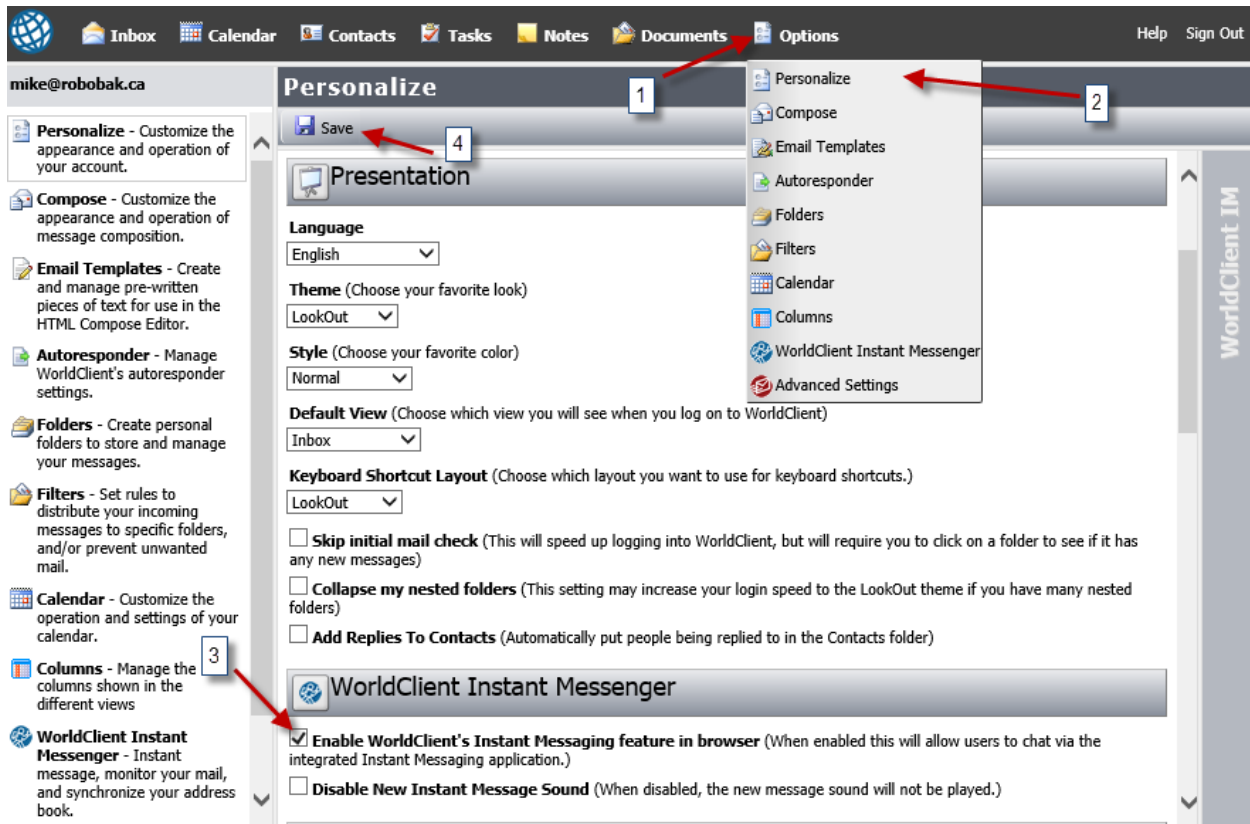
Inbox Calendar Contacts Tasks Notes Documents Options Help Sign Out

mike@robobak.ca

**Personalize** - Customize the appearance and operation of your account.

**Compose** - Customize the appearance and operation of message composition.

**Email Templates** - Create and manage pre-written pieces of text for use in the HTML Compose Editor.

**Autoresponder** - Manage WorldClient's autoresponder settings.

**Folders** - Create personal folders to store and manage your messages.

**Filters** - Set rules to distribute your incoming messages to specific folders, and/or prevent unwanted mail.

**Calendar** - Customize the operation and settings of your calendar.

**Columns** - Manage the columns shown in the different views

**WorldClient Instant Messenger** - Instant message, monitor your mail, and synchronize your address book.

Personalize

Save

Presentation

**Language**
English

**Theme** (Choose your favorite look)
LookOut

**Style** (Choose your favorite color)
Normal

**Default View** (Choose which view you will see when you log on to WorldClient)
Inbox

**Keyboard Shortcut Layout** (Choose which layout you want to use for keyboard shortcuts.)
LookOut

**Skip initial mail check** (This will speed up logging into WorldClient, but will require you to click on a folder to see if it has any new messages)

**Collapse my nested folders** (This setting may increase your login speed to the LookOut theme if you have many nested folders)

**Add Replies To Contacts** (Automatically put people being replied to in the Contacts folder)

WorldClient Instant Messenger

**Enable WorldClient's Instant Messaging feature in browser** (When enabled this will allow users to chat via the integrated Instant Messaging application.)

**Disable New Instant Message Sound** (When disabled, the new message sound will not be played.)

Personalize
Compose
Email Templates
Autoresponder
Folders
Filters
Calendar
Columns
WorldClient Instant Messenger
Advanced Settings

WorldClient IM

1
2
3
4